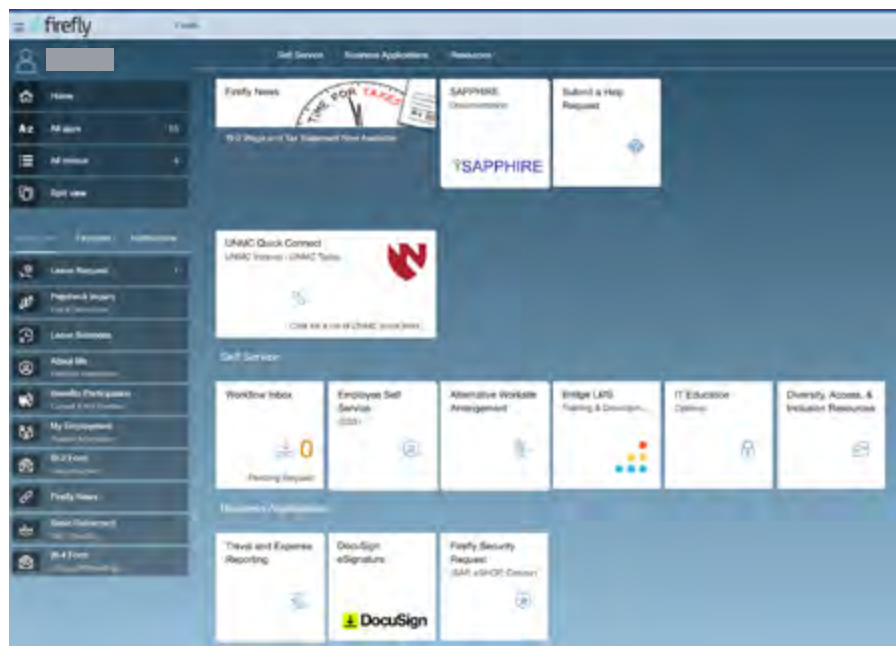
firefly

Tools

Self Service Business Applications Resources

Home

All apps

All menus

Split view

Favorites Notifications

Leave Request

Paycheck Inquiry

Leave Balances

About Me

Benefits Participation

My Employment

W-2 Form

Firefly News

Basic Retirement

W-4 Form

Firefly News

TIME FOR TAXES

W-2 Wage and Tax Statement Now Available

SAPPHIRE

Documentation

SAPPHIRE

Submit a Help Request

UNMC Quick Connect

UNMC Intranet - UNMC Tasks

Click for a list of UNMC associates

Self Service

Workflow Inbox

0

Pending Request

Employee Self Service

(ESS)

Alternative Worksite Arrangement

Bridge LMS

Training & Development

IT Education

Diversity, Access, & Inclusion Resources

Business Applications

Travel and Expense Reporting

DocuSign eSignature

DocuSign

Firefly Security Request

(SAP, eSHOP, Concur)